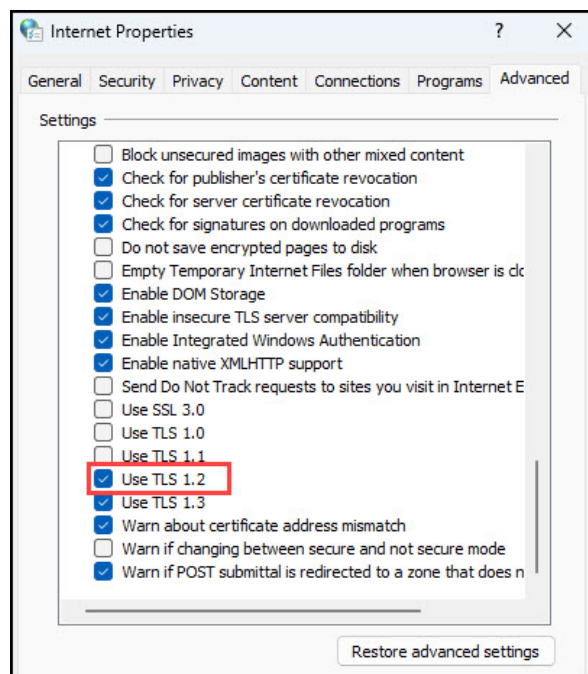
Internet Properties

?

General | Security | Privacy | Content | Connections | Programs | Advanced

Settings

Block unsecured images with other mixed content
Check for publisher's certificate revocation
Check for server certificate revocation
Check for signatures on downloaded programs
Do not save encrypted pages to disk
Empty Temporary Internet Files folder when browser is clo
Enable DOM Storage
Enable insecure TLS server compatibility
Enable Integrated Windows Authentication
Enable native XMLHTTP support
Send Do Not Track requests to sites you visit in Internet E
Use SSL 3.0
Use TLS 1.0
Use TLS 1.1
Use TLS 1.2
Use TLS 1.3
Warn about certificate address mismatch
Warn if changing between secure and not secure mode
Warn if POST submittal is redirected to a zone that does n

Restore advanced settings